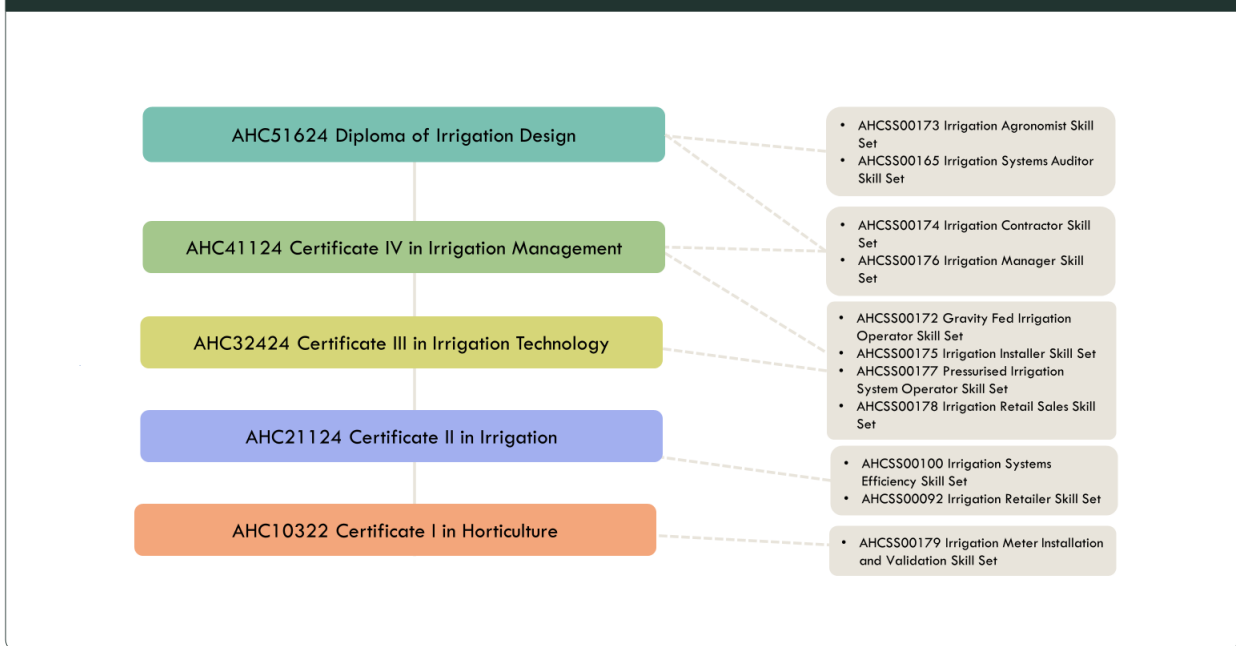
AHC51624 Diploma of Irrigation Design

AHC41124 Certificate IV in Irrigation Management

AHC32424 Certificate III in Irrigation Technology

AHC21124 Certificate II in Irrigation

AHC10322 Certificate I in Horticulture

- AHCSS00173 Irrigation Agronomist Skill Set
- AHCSS00165 Irrigation Systems Auditor Skill Set

- AHCSS00174 Irrigation Contractor Skill Set
- AHCSS00176 Irrigation Manager Skill Set

- AHCSS00172 Gravity Fed Irrigation Operator Skill Set
- AHCSS00175 Irrigation Installer Skill Set
- AHCSS00177 Pressurised Irrigation System Operator Skill Set
- AHCSS00178 Irrigation Retail Sales Skill Set

- AHCSS00100 Irrigation Systems Efficiency Skill Set
- AHCSS00092 Irrigation Retailer Skill Set

- AHCSS00179 Irrigation Meter Installation and Validation Skill Set